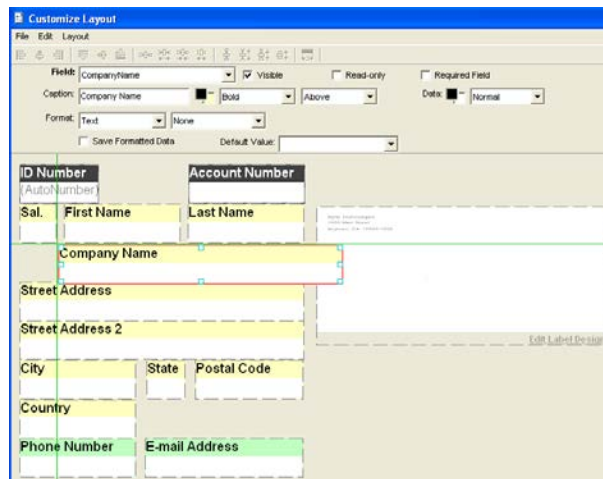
Customize Layout
File Edit Layout

Field: CompanyName
Visible
Read-only
Required Field
Caption: Company Name
Bold
Above
Data:
Normal
Format: Text
None
Save Formatted Data
Default Value:

ID Number
(AutoNumber)
Account Number
Sal.
First Name
Last Name
Company Name
Street Address
Street Address 2
City
State
Postal Code
Country
Phone Number
E-mail Address
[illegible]
Edit Label Design